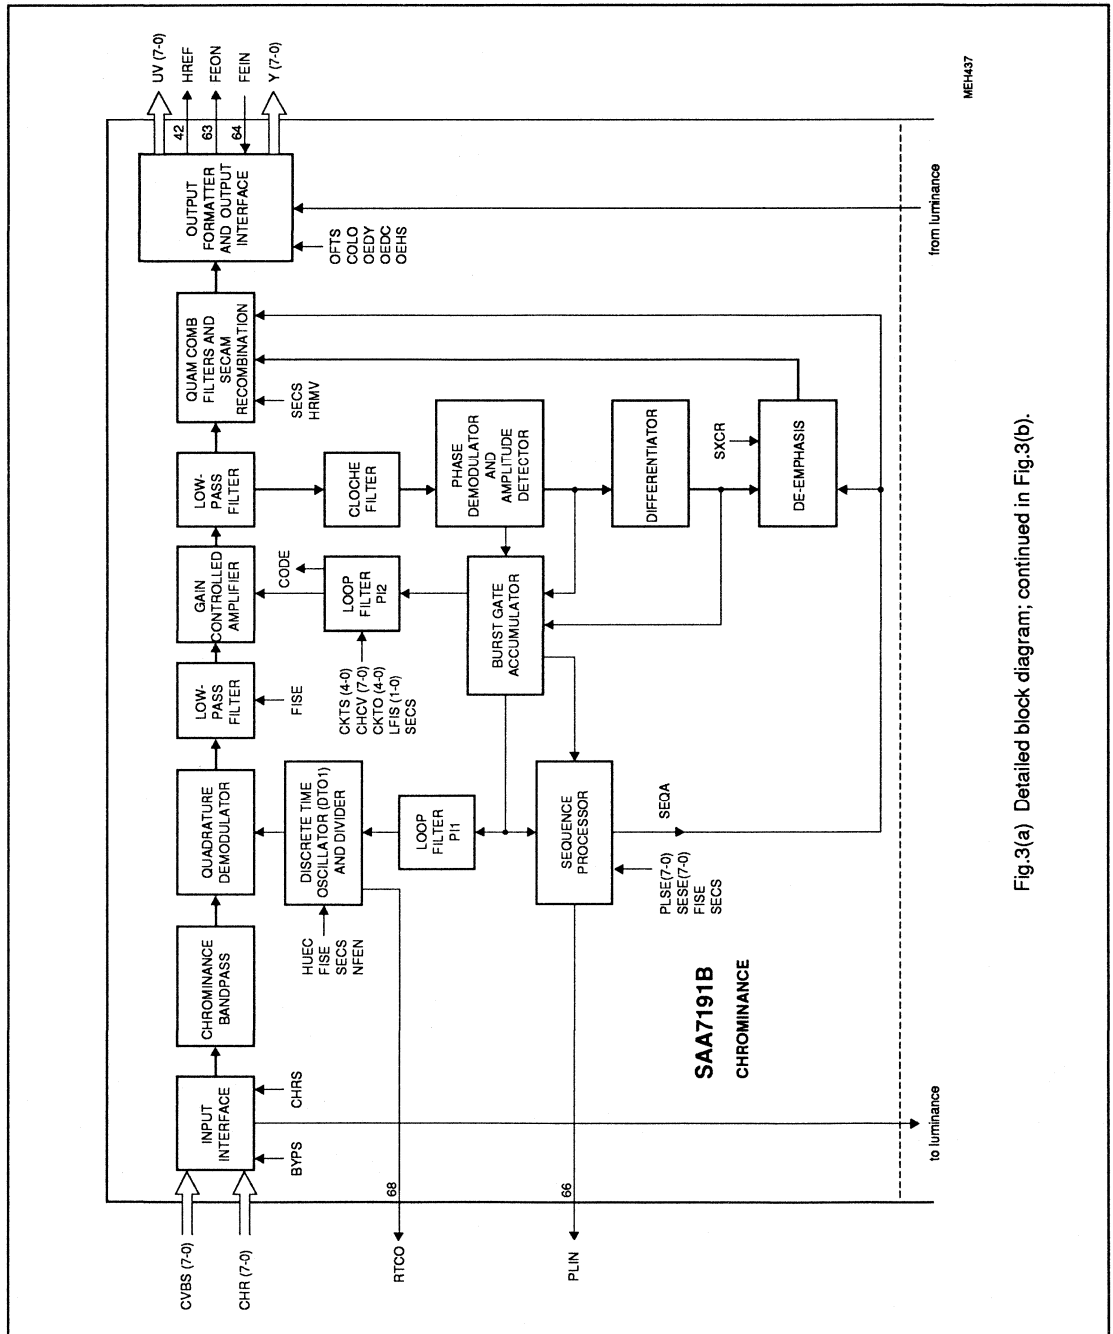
CVBS (7-0)

CHR (7-0)

BYPS

CHRS

INPUT INTERFACE

CHROMINANCE BANDPASS

QUADRATURE DEMODULATOR

LOW-PASS FILTER

FISE

GAIN CONTROLLED AMPLIFIER

LOW-PASS FILTER

QUAM COMB FILTERS AND SECAM RECOMBINATION

SECS
HRMV

OUTPUT FORMATTER AND OUTPUT INTERFACE

OFTS
COLO
OEDY
OEDC
OEHS

42
63
64

UV (7-0)
HREF
FEON
FEIN
Y (7-0)

MEH437

HUEC
FISE
SECS
NFEN

DISCRETE TIME OSCILLATOR (DTO1) AND DIVIDER

LOOP FILTER PI1

CKTS (4-0)
CHCV (7-0)
CKTO (4-0)
LFIS (1-0)
SECS

LOOP FILTER PI2

CODE

CLOCHE FILTER

PHASE DEMODULATOR AND AMPLITUDE DETECTOR

BURST GATE ACCUMULATOR

DIFFERENTIATOR

SXCR

DE-EMPHASIS

SEQUENCE PROCESSOR

SEQA

PLSE(7-0)
SESE(7-0)
FISE
SECS

68

66

RTCO

PLIN

SAA7191B

CHROMINANCE

to luminance

from luminance

Fig.3(a) Detailed block diagram; continued in Fig.3(b).